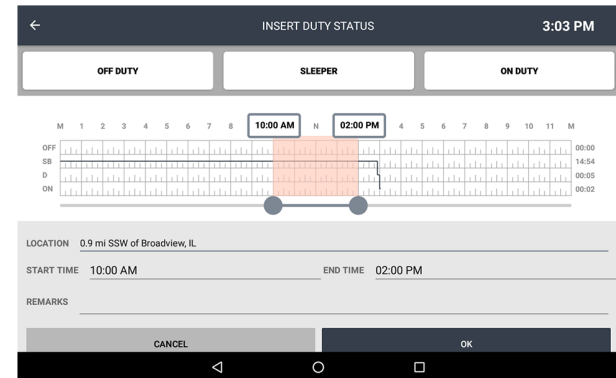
← INSERT DUTY STATUS 3:03 PM

OFF DUTY
SLEEPER
ON DUTY

M 1 2 3 4 5 6 7 8 10:00 AM N 02:00 PM 4 5 6 7 8 9 10 11 M

| | |
|---|---|
| OFF | 00:00 |
| SB | 14:54 |
| D | 00:05 |
| ON | 00:02 |

LOCATION 0.9 mi SSW of Broadview, IL

START TIME 10:00 AM

END TIME 02:00 PM

REMARKS

CANCEL

OK